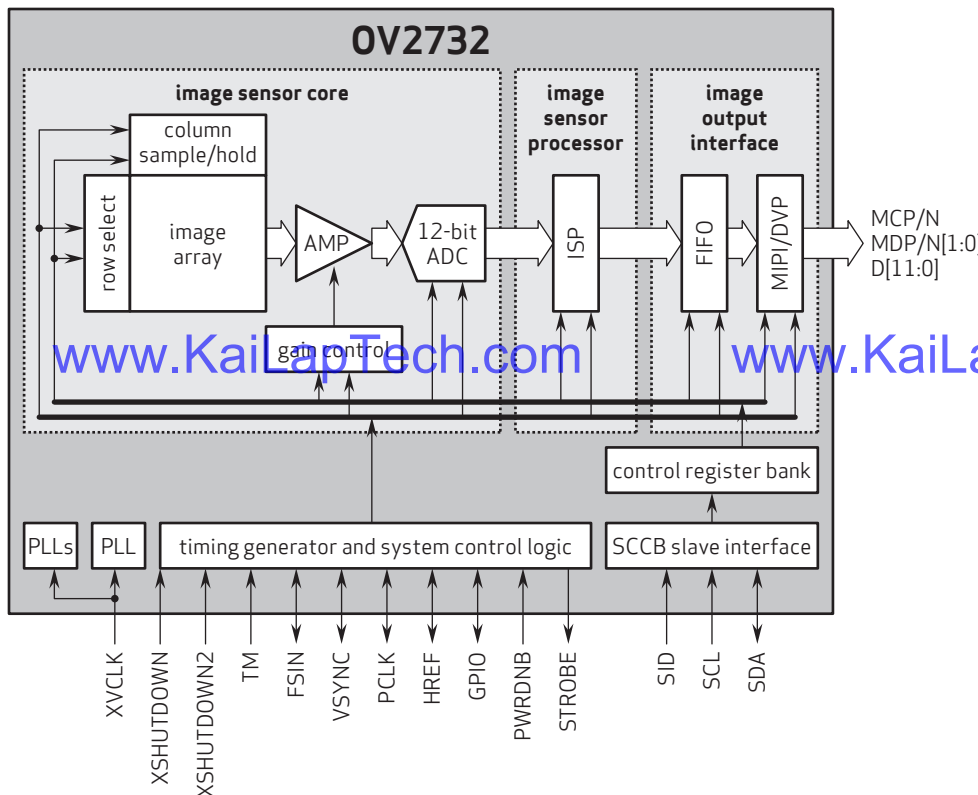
OV2732

image sensor core

column sample/hold

row select

image array

AMP

12-bit ADC

gain control

image sensor processor

ISP

image output interface

FIFO

MIPI/DVP

MCP/N
MDP/N[1:0]
D[11:0]

www.KaiLapTech.com www.KaiLa

control register bank

PLLs

PLL

timing generator and system control logic

SCCB slave interface

XVCLK
XSHUTDOWN
XSHUTDOWN2
TM
FSIN
VSYNC
PCLK
HREF
GPIO
PWRDNB
STROBE
SID
SCL
SDA